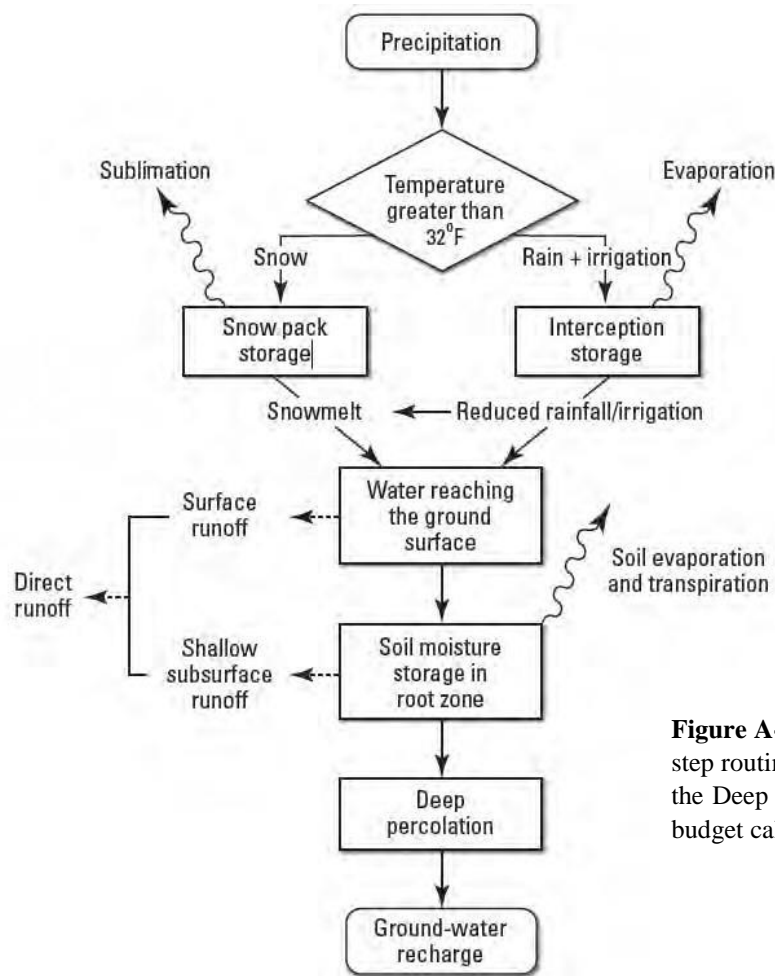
Precipitation

Sublimation

Temperature greater than $32^{o}F$

Evaporation

Snow

Rain + irrigation

Snow pack storage

Interception storage

Snowmelt

Reduced rainfall/irrigation

Water reaching the ground surface

Surface runoff

Direct runoff

Soil evaporation and transpiration

Shallow subsurface runoff

Soil moisture storage in root zone

Deep percolation

Ground-water recharge

**Figure A-** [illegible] step routin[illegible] the Deep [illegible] budget cal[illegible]